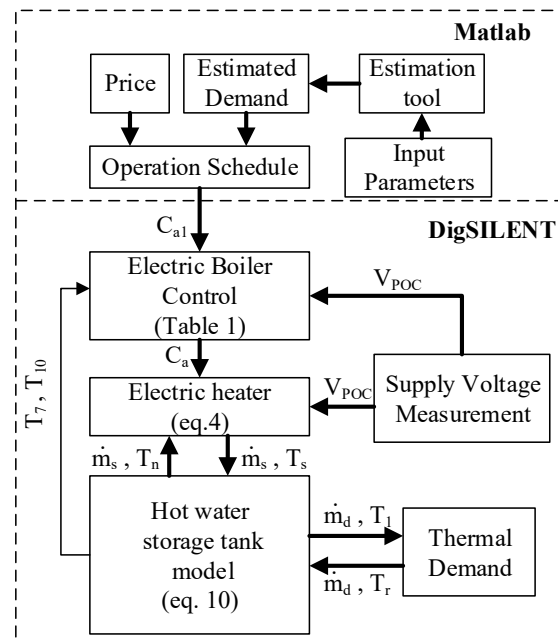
Matlab

Price

Estimated Demand

Estimation tool

Operation Schedule

Input Parameters

DigSILENT

$C_{a1}$

Electric Boiler Control (Table 1)

$V_{POC}$

$T_7$ , $T_{10}$

$C_a$

Electric heater (eq.4)

$V_{POC}$

Supply Voltage Measurement

$\dot{m}_s$ , $T_n$

$\dot{m}_s$ , $T_s$

Hot water storage tank model (eq. 10)

$\dot{m}_d$ , $T_1$

$\dot{m}_d$ , $T_r$

Thermal Demand